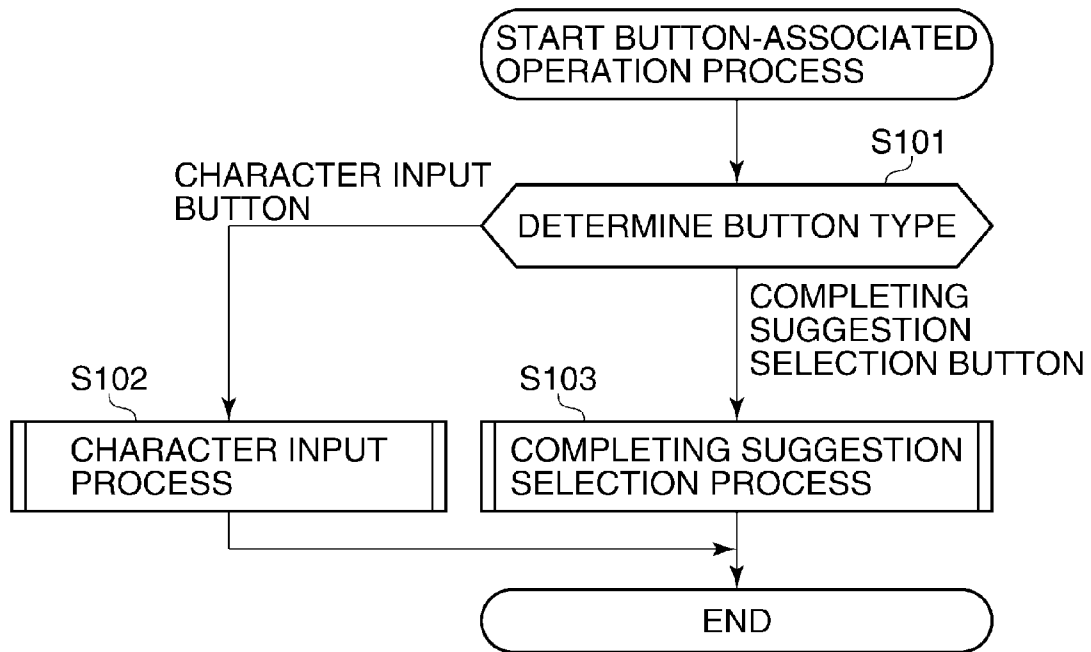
START BUTTON-ASSOCIATED OPERATION PROCESS

S101

CHARACTER INPUT BUTTON

DETERMINE BUTTON TYPE

COMPLETING SUGGESTION SELECTION BUTTON

S102

CHARACTER INPUT PROCESS

S103

COMPLETING SUGGESTION SELECTION PROCESS

END